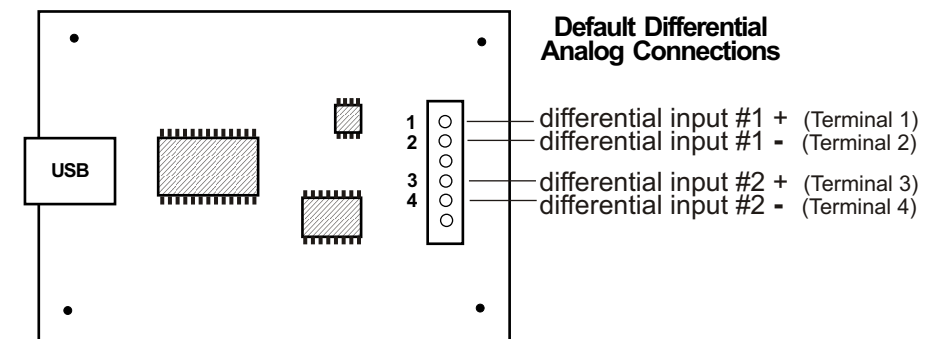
Default Differential Analog Connections

USB

1
2
3
4

differential input #1 + (Terminal 1)
differential input #1 - (Terminal 2)
differential input #2 + (Terminal 3)
differential input #2 - (Terminal 4)